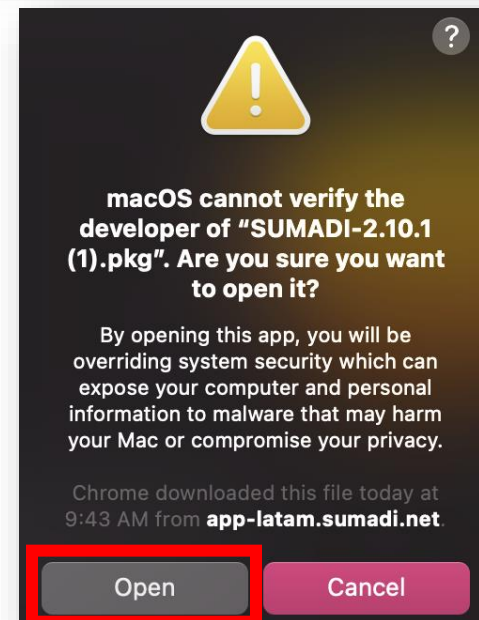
?

macOS cannot verify the developer of “SUMADI-2.10.1 (1).pkg”. Are you sure you want to open it?

By opening this app, you will be overriding system security which can expose your computer and personal information to malware that may harm your Mac or compromise your privacy.

Chrome downloaded this file today at 9:43 AM from app-latam.sumadi.net.

Open

Cancel